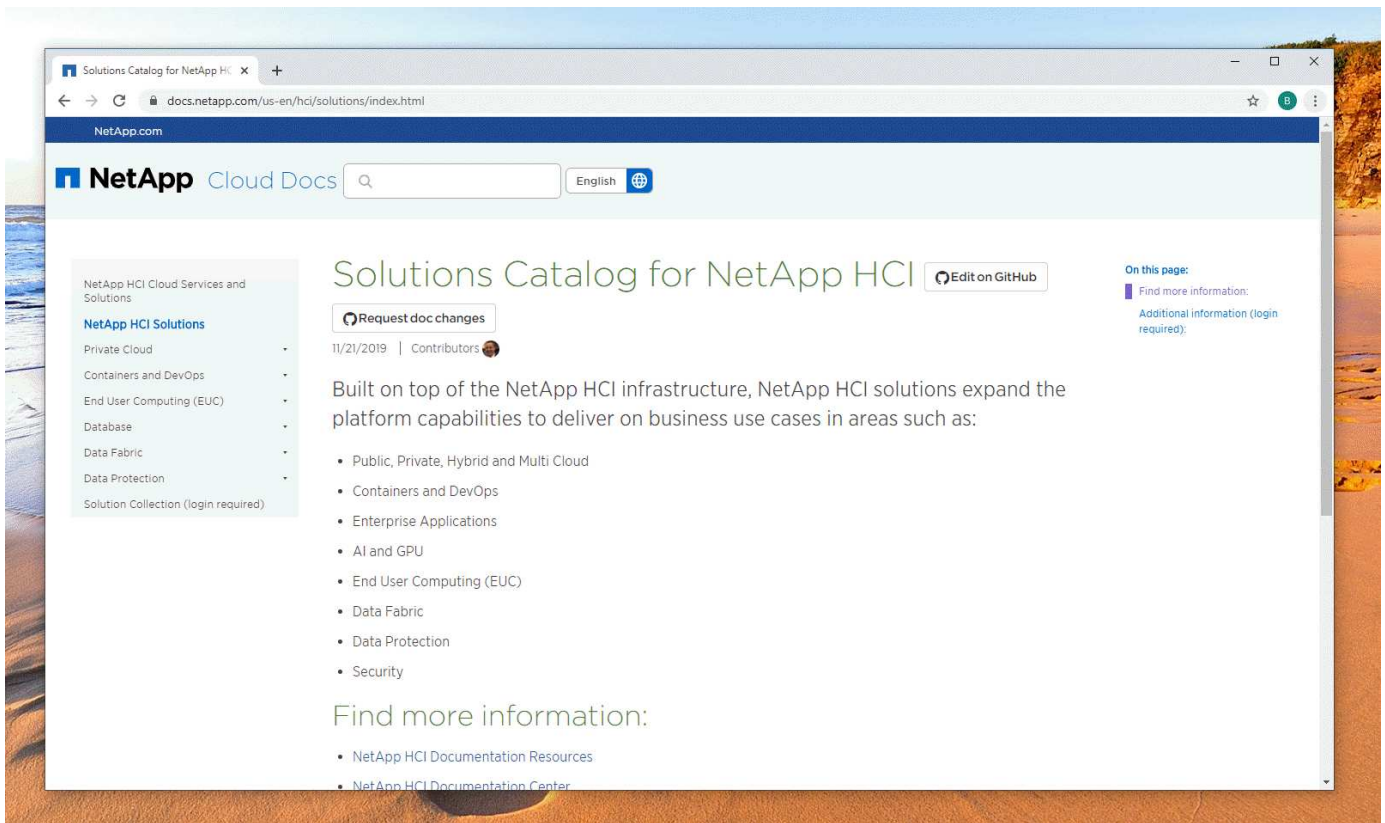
Solutions Catalog for NetApp HC ×
+
docs.netapp.com/us-en/hci/solutions/index.html

NetApp.com

NetApp Cloud Docs
English

NetApp HCI Cloud Services and Solutions
NetApp HCI Solutions
Private Cloud
Containers and DevOps
End User Computing (EUC)
Database
Data Fabric
Data Protection
Solution Collection (login required)

# Solutions Catalog for NetApp HCI

Edit on GitHub

Request doc changes

11/21/2019 | Contributors

Built on top of the NetApp HCI infrastructure, NetApp HCI solutions expand the platform capabilities to deliver on business use cases in areas such as:

- Public, Private, Hybrid and Multi Cloud
- Containers and DevOps
- Enterprise Applications
- AI and GPU
- End User Computing (EUC)
- Data Fabric
- Data Protection
- Security

Find more information:

- NetApp HCI Documentation Resources
- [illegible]

On this page:
Find more information:
Additional information (login required):